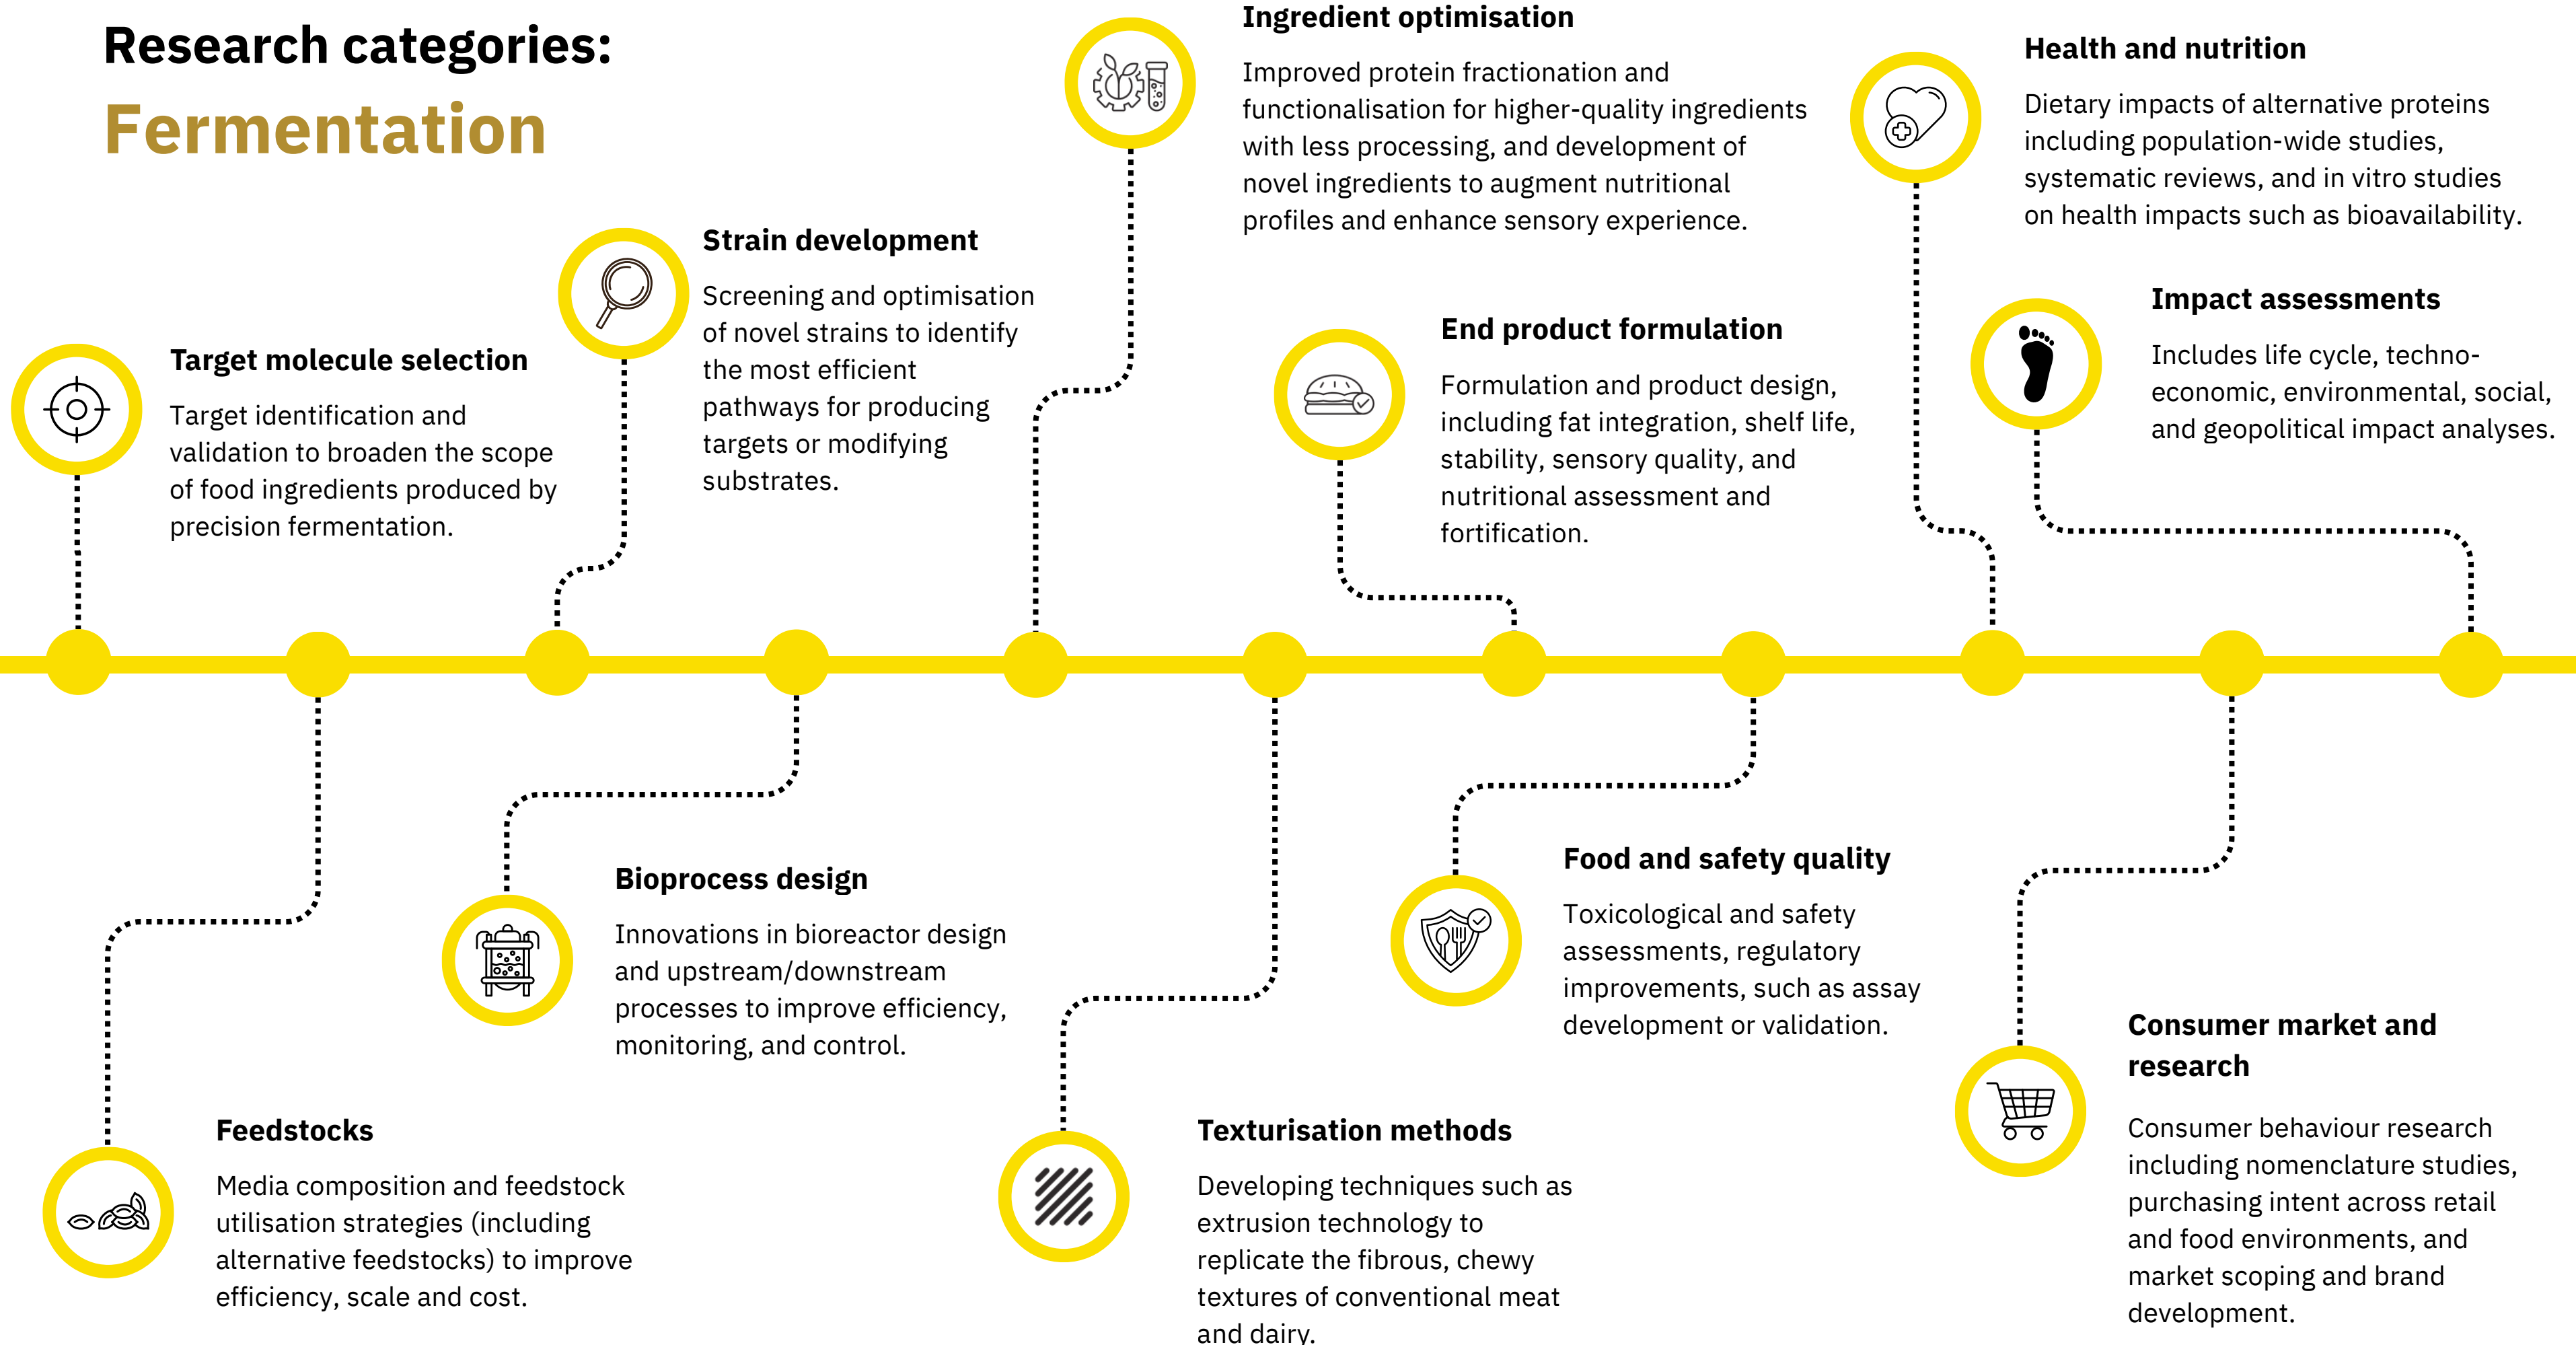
Research categories:
Fermentation

Target molecule selection
Target identification and validation to broaden the scope of food ingredients produced by precision fermentation.

Strain development
Screening and optimisation of novel strains to identify the most efficient pathways for producing targets or modifying substrates.

Ingredient optimisation
Improved protein fractionation and functionalisation for higher-quality ingredients with less processing, and development of novel ingredients to augment nutritional profiles and enhance sensory experience.

End product formulation
Formulation and product design, including fat integration, shelf life, stability, sensory quality, and nutritional assessment and fortification.

Health and nutrition
Dietary impacts of alternative proteins including population-wide studies, systematic reviews, and in vitro studies on health impacts such as bioavailability.

Impact assessments
Includes life cycle, techno-economic, environmental, social, and geopolitical impact analyses.

Feedstocks
Media composition and feedstock utilisation strategies (including alternative feedstocks) to improve efficiency, scale and cost.

Bioprocess design
Innovations in bioreactor design and upstream/downstream processes to improve efficiency, monitoring, and control.

Texturisation methods
Developing techniques such as extrusion technology to replicate the fibrous, chewy textures of conventional meat and dairy.

Food and safety quality
Toxicological and safety assessments, regulatory improvements, such as assay development or validation.

Consumer market and research
Consumer behaviour research including nomenclature studies, purchasing intent across retail and food environments, and market scoping and brand development.